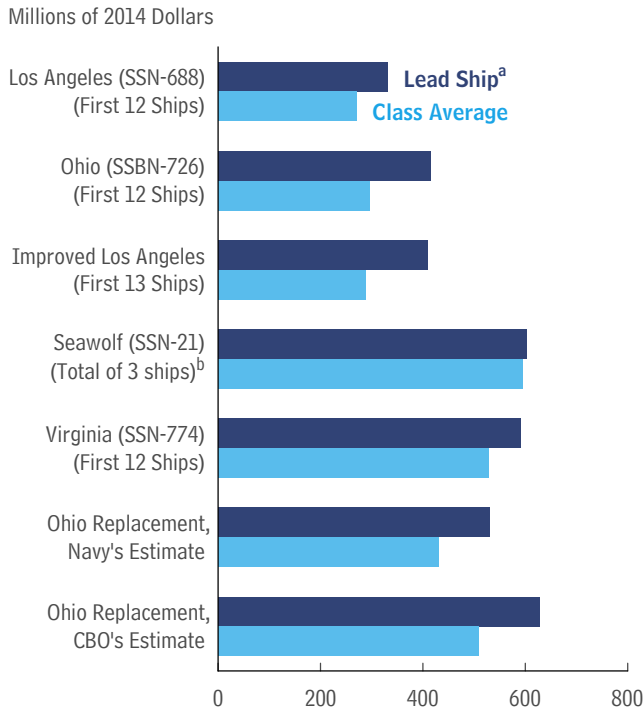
Millions of 2014 Dollars

Lead Ship$^a$
Class Average

Los Angeles (SSN-688) (First 12 Ships)

Ohio (SSBN-726) (First 12 Ships)

Improved Los Angeles (First 13 Ships)

Seawolf (SSN-21) (Total of 3 ships)$^b$

Virginia (SSN-774) (First 12 Ships)

Ohio Replacement, Navy's Estimate

Ohio Replacement, CBO's Estimate

0
200
400
600
800